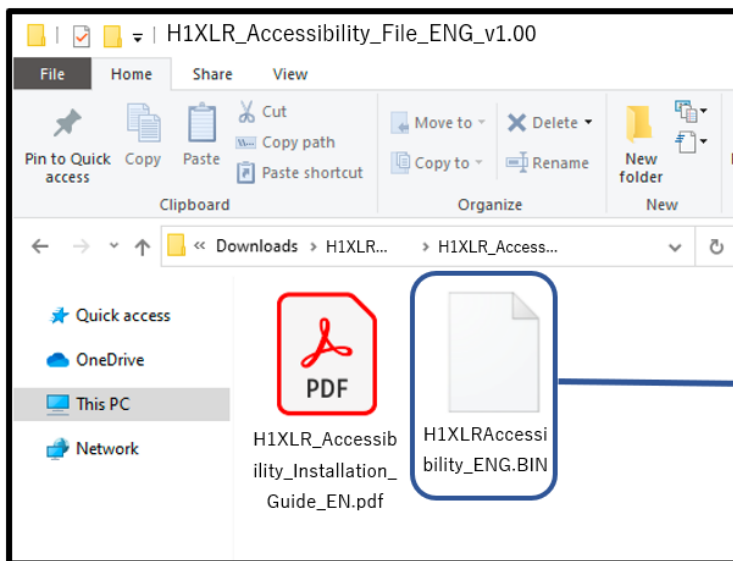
H1XLR_Accessibility_File_ENG_v1.00

File Home Share View

Pin to Quick access Copy Paste Cut Copy path Paste shortcut
Clipboard

Move to Copy to Delete Rename
Organize

New folder
New

« Downloads › H1XLR... › H1XLR_Access...

Quick access
OneDrive
This PC
Network

PDF
H1XLR_Accessibility_Installation_Guide_EN.pdf

H1XLRAccessibility_ENG.BIN